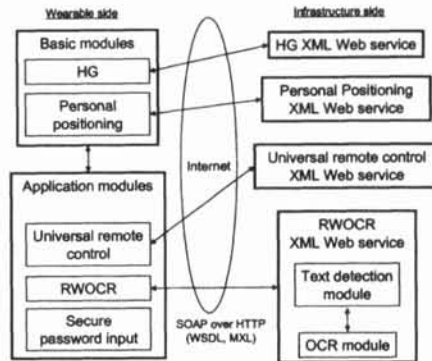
Wearable side

Infrastructure side

Basic modules

HG

Personal positioning

HG XML Web service

Personal Positioning XML Web service

Internet

Universal remote control XML Web service

Application modules

Universal remote control

RWOCR

Secure password input

SOAP over HTTP (WSDL, MXL)

RWOCR XML Web service

Text detection module

OCR module